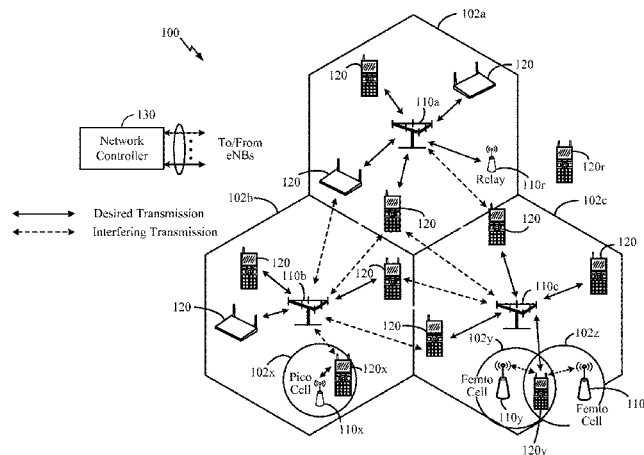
100

102a

120

120

130

110a

Network Controller

To/From eNBs

Relay

120r

110r

120

102b

102c

Desired Transmission

Interfering Transmission

120

120

120

110b

120

120

110c

120

120

102y

102z

102x

120x

Pico Cell

Femto Cell

Femto Cell

110x

110y

110

120y